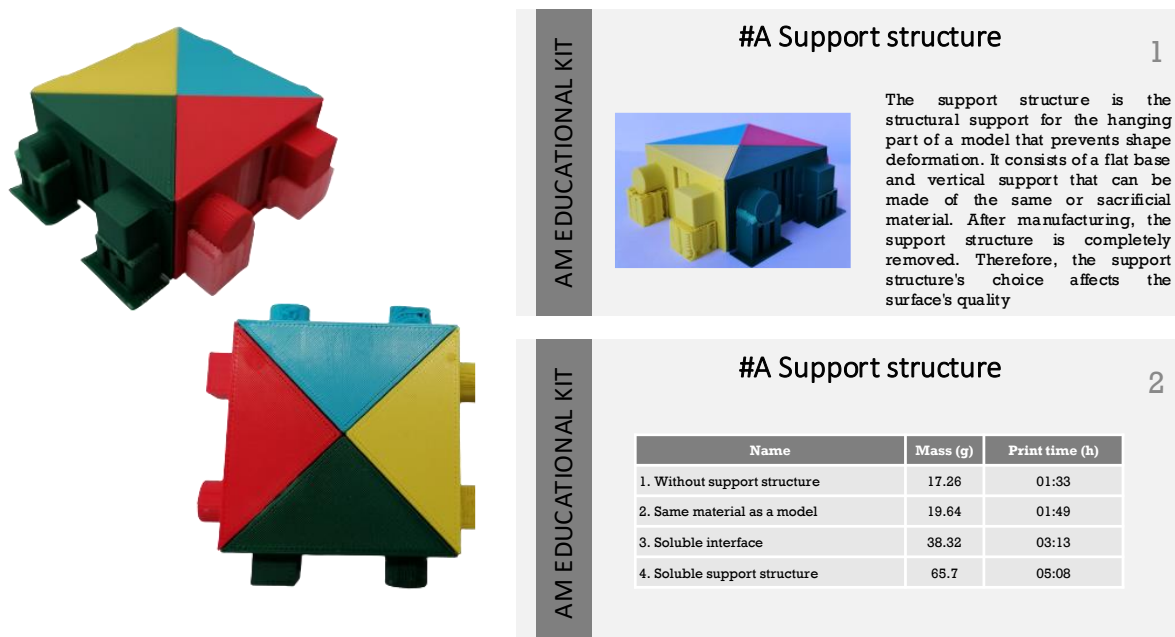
AM EDUCATIONAL KIT

#A Support structure

1

The support structure is the structural support for the hanging part of a model that prevents shape deformation. It consists of a flat base and vertical support that can be made of the same or sacrificial material. After manufacturing, the support structure is completely removed. Therefore, the support structure's choice affects the surface's quality

AM EDUCATIONAL KIT

#A Support structure

2

| Name | Mass (g) | Print time (h) |
|---|---|---|
| 1. Without support structure | 17.26 | 01:33 |
| 2. Same material as a model | 19.64 | 01:49 |
| 3. Soluble interface | 38.32 | 03:13 |
| 4. Soluble support structure | 65.7 | 05:08 |